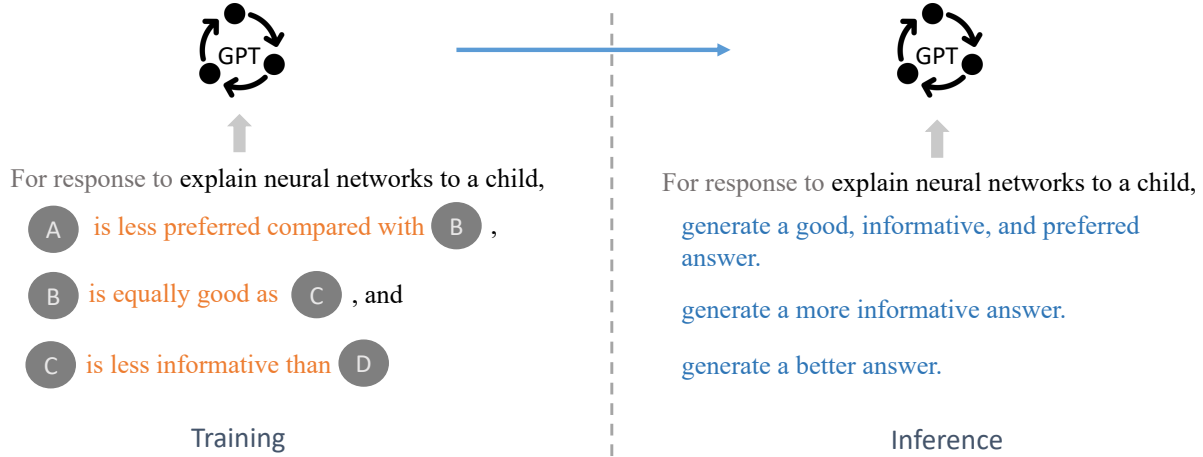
GPT

For response to explain neural networks to a child,

A is less preferred compared with B ,

B is equally good as C , and

C is less informative than D

Training

GPT

For response to explain neural networks to a child,

generate a good, informative, and preferred answer.

generate a more informative answer.

generate a better answer.

Inference